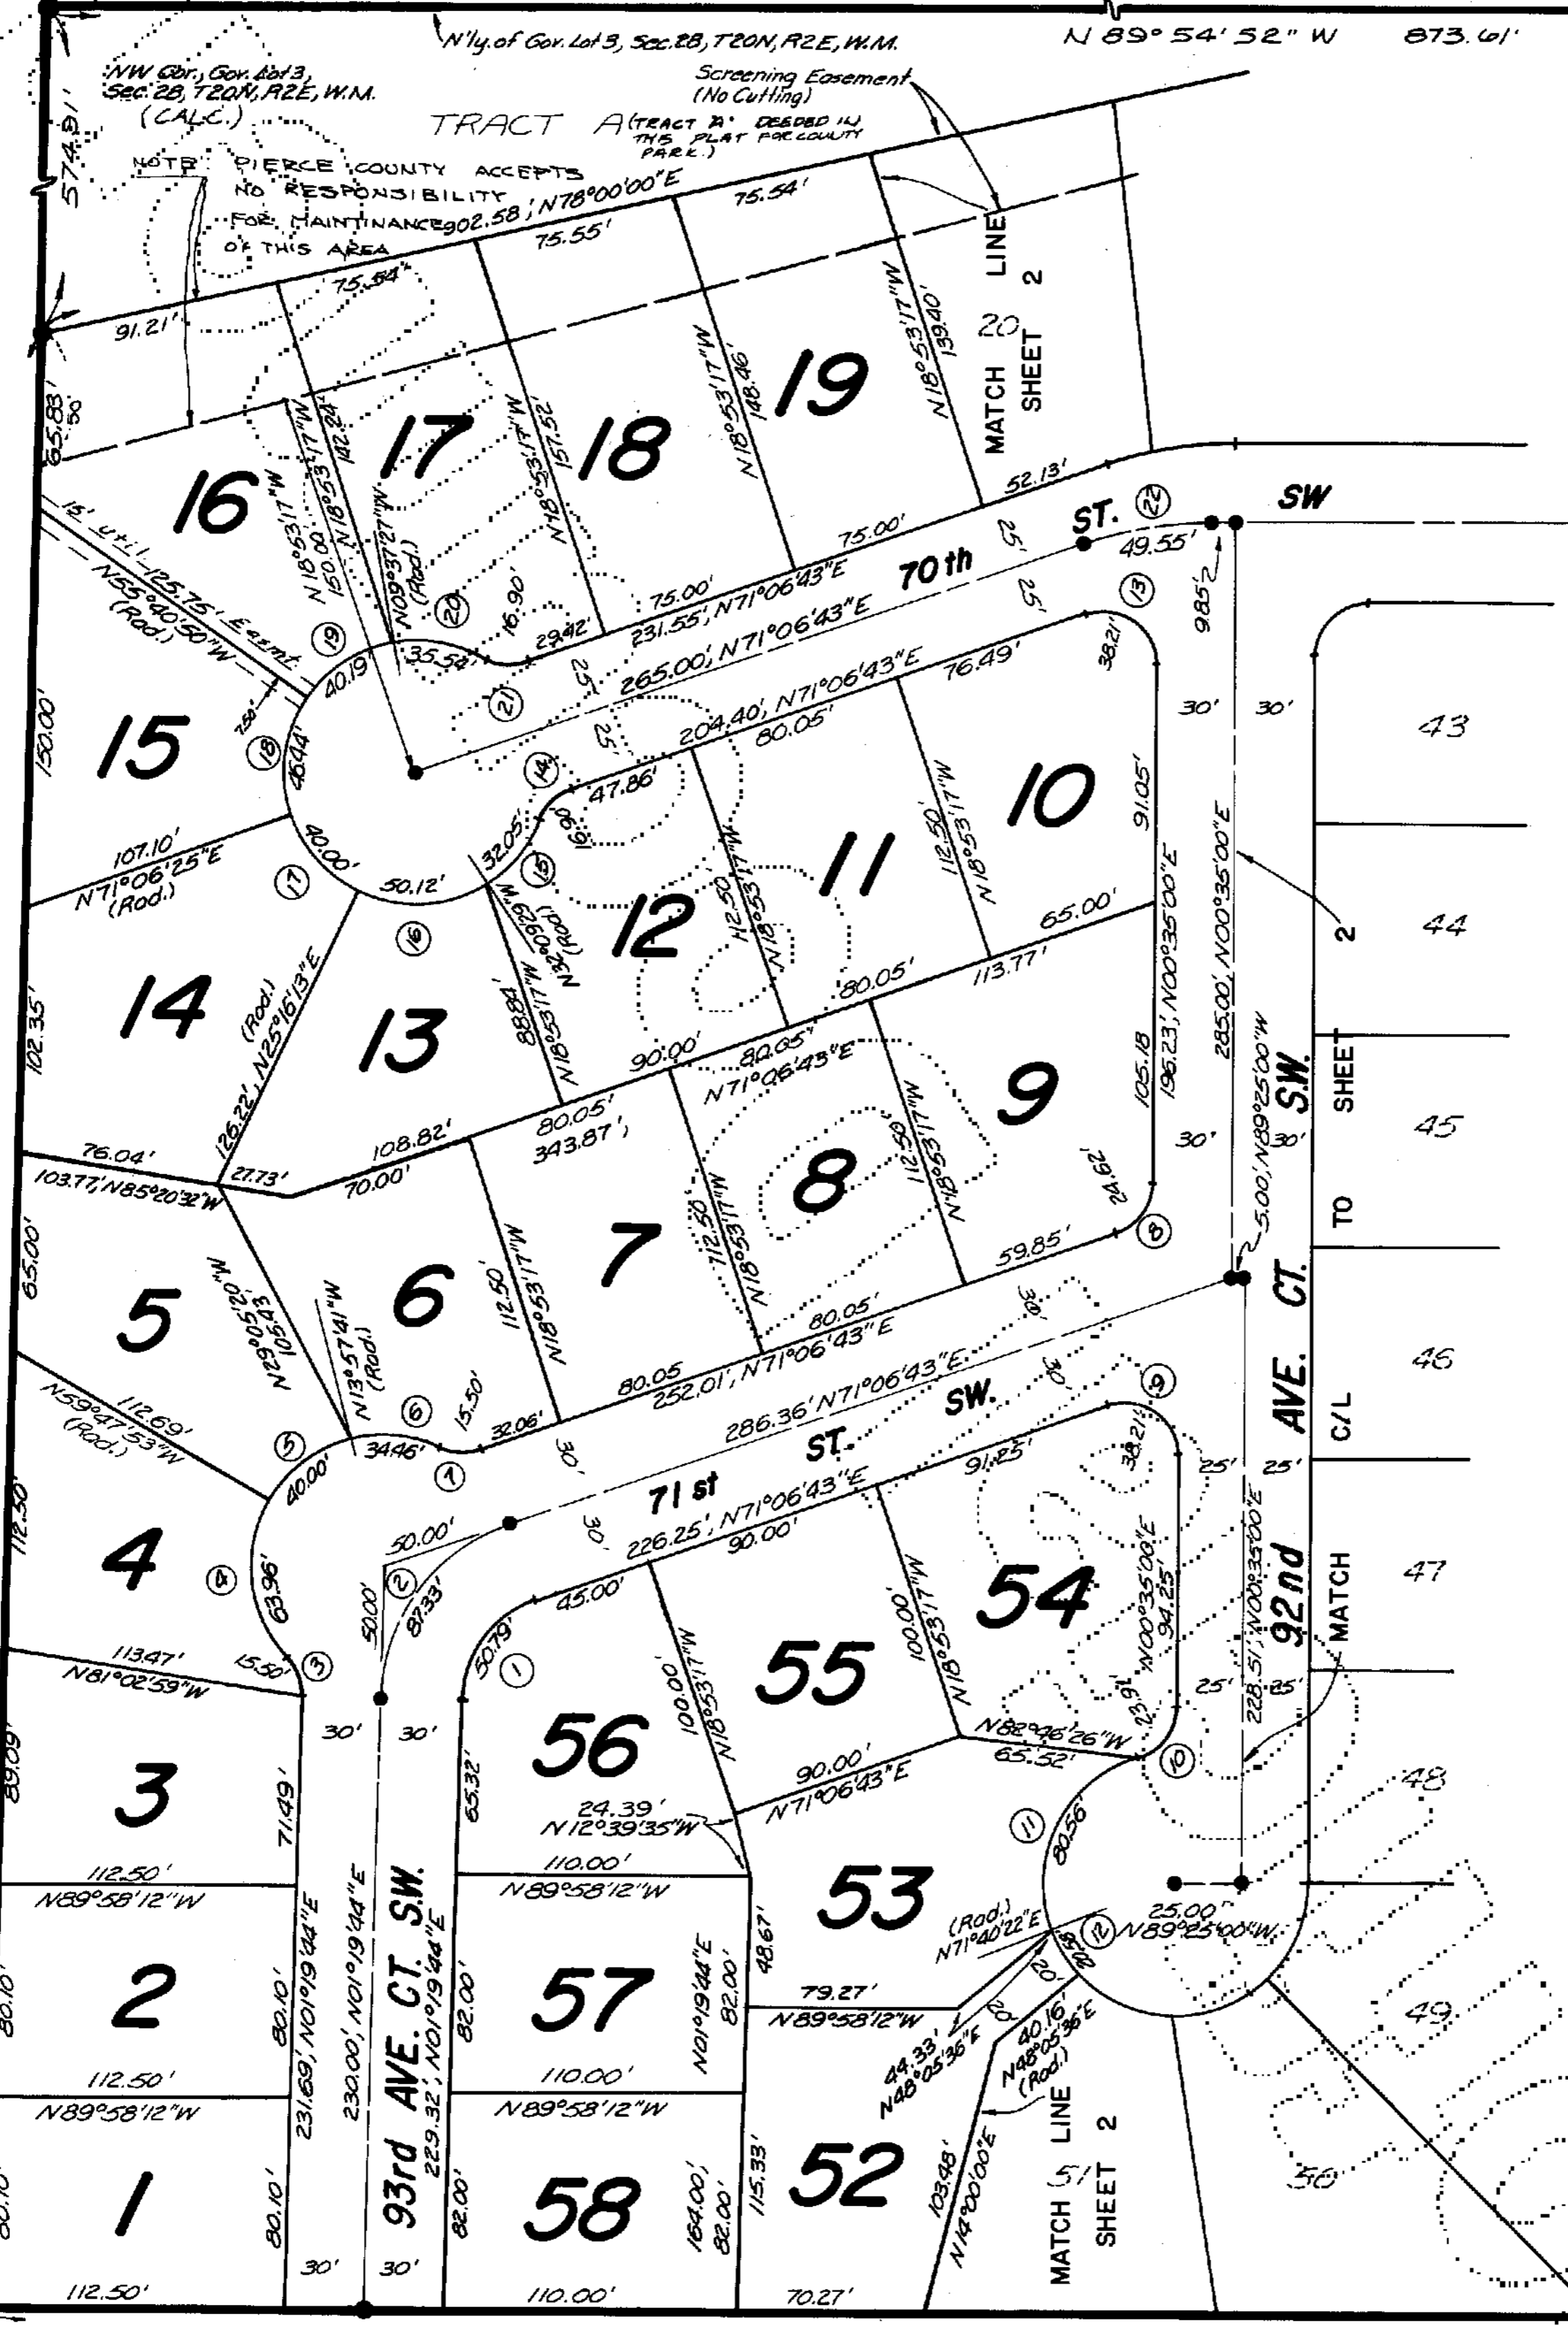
N'ly. of Gov. Lot 3, Sec. 28, T20N, R2E, W.M.
N 89° 54' 52" W 873.61'

NW Cor., Gov. Lot 3, Sec. 28, T20N, R2E, W.M. (CALC.)

574.91'

Screening Easement (No Cutting)

TRACT A (TRACT 'A' DEEDED IN THIS PLAT FOR COUNTY PARK.)

NOTE: PIERCE COUNTY ACCEPTS NO RESPONSIBILITY FOR MAINTINANCE OF THIS AREA

902.58', N78°00'00"E

75.54' 75.55' 75.54'

91.21'

65.83'

MATCH LINE SHEET 2

20

139.40' N18°53'17"W

19

148.46' N18°53'17"W

18

157.52' N18°53'17"W

17

142.24' N18°53'17"W

16

150.00' N18°53'17"W

N09°37'27"W (Rad.)

15' util. Esmt.

125.75' N55°40'50"W (Rad.)

52.13'

SW

ST.

70th

75.00' 75.00'

231.55', N71°06'43"E

29.42'

16.90

35.54'

25' 25' 25' 25'

49.55'

9.85'

265.00', N71°06'43"E

76.49'

38.21'

204.40', N71°06'43"E

80.05'

47.86'

16.90

32.05'

40.19'

7.58'

46.44'

40.00'

50.12'

15

150.00'

107.10' N71°06'25"E (Rad.)

10

11

12

112.50' N18°53'17"W

112.50' N18°53'17"W

N32°09'29"W (Rad.)

88.84' N18°53'17"W

91.05'

65.00'

80.05' 113.77'

196.23', N00°35'00"E

285.00', N00°35'00"E

30' 30'

14

102.35'

13

126.22', N25°16'13"E (Rad.)

90.00'

80.05'

N71°06'43"E

9

105.18

8

112.50' N18°53'17"W

112.50' N18°53'17"W

24.62'

76.04'

103.77', N85°20'32"W

27.73'

108.82'

70.00'

80.05'

343.87'

7

6

112.50' N18°53'17"W

N13°57'41"W (Rad.)

59.85'

80.05'

5

65.00'

N29°05'20"W 105.43'

15.50'

80.05

252.01', N71°06'43"E

30'

30'

5.00', N89°25'00"W

30' 30'

112.69' N59°47'53"W (Rad.)

34.46'

32.06'

286.36' N71°06'43"E

SW.

ST.

71st

30'

40.00'

4

112.50'

63.96'

15.50'

50.00'

50.00'

87.33'

226.25', N71°06'43"E

90.00'

91.25'

38.21'

25' 25'

54

N00°35'00"E 94.25'

23.91'

228.51', N00°35'00"E

45.00'

50.79'

56

55

100.00' N18°53'17"W

100.00' N18°53'17"W

113.47' N81°02'59"W

30' 30'

65.32'

3

89.09'

71.49'

N82°46'26"W 65.52'

90.00' N71°06'43"E

24.39' N12°39'35"W

25' 25'

80.56'

112.50' N89°58'12"W

110.00' N89°58'12"W

53

(Rad.) N71°40'22"E

25.00' N89°25'00"W

2

80.10'

80.10'

231.69', N01°19'44"E

230.00', N01°19'44"E

93rd AVE. CT. SW.

229.32', N01°19'44"E

82.00'

57

N01°19'44"E 82.00'

48.67'

79.27' N89°58'12"W

20'

20.08

44.33' N48°05'36"E

40.16' N48°05'36"E (Rad.)

112.50' N89°58'12"W

110.00' N89°58'12"W

1

80.10'

80.10'

82.00'

58

164.00' 82.00'

115.33'

52

103.48' N14°00'00"E

MATCH LINE SHEET 2

51

30' 30'

112.50'

110.00'

70.27'

92nd AVE. CT. SW.

C/L

MATCH TO SHEET 2

43

44

45

46

47

48

49

50

① ② ③ ④ ⑤ ⑥ ⑦ ⑧ ⑨ ⑩ ⑪ ⑫ ⑬ ⑭ ⑮ ⑯ ⑰ ⑱ ⑲ ⑳ ㉑ ㉒ ③ ①